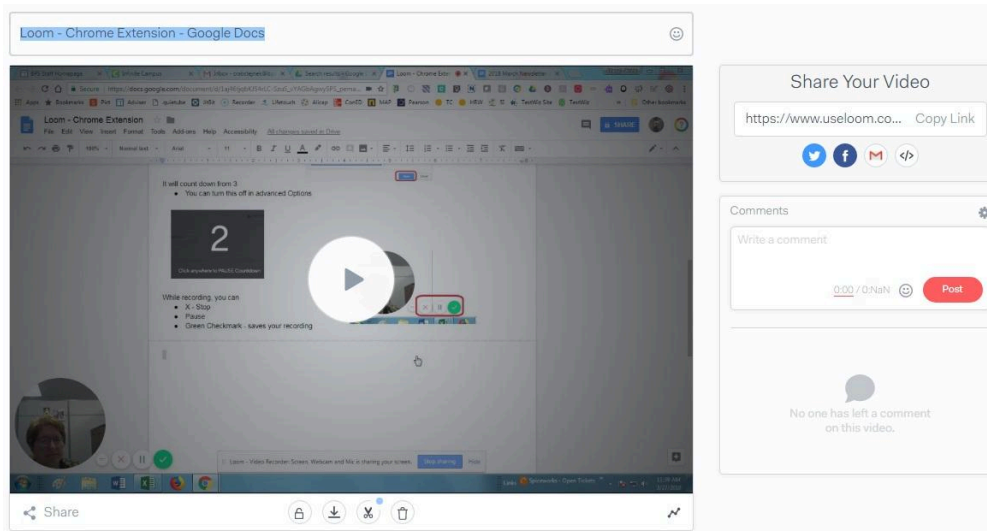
Loom - Chrome Extension - Google Docs

Loom - Chrome Extension
File Edit View Insert Format Tools Add-ons Help Accessibility All changes saved in Drive

It will count down from 3
- You can turn this off in advanced Options

2

Click anywhere to PAUSE Countdown

While recording, you can
- X - Stop
- Pause
- Green Checkmark - saves your recording

Loom - Video Recorder: Screen, Webcam and Mic is sharing your screen. Stop sharing Hide

Share

Share Your Video
https://www.useloom.co... Copy Link

Comments
Write a comment
0:00 / 0:NaN Post

No one has left a comment on this video.